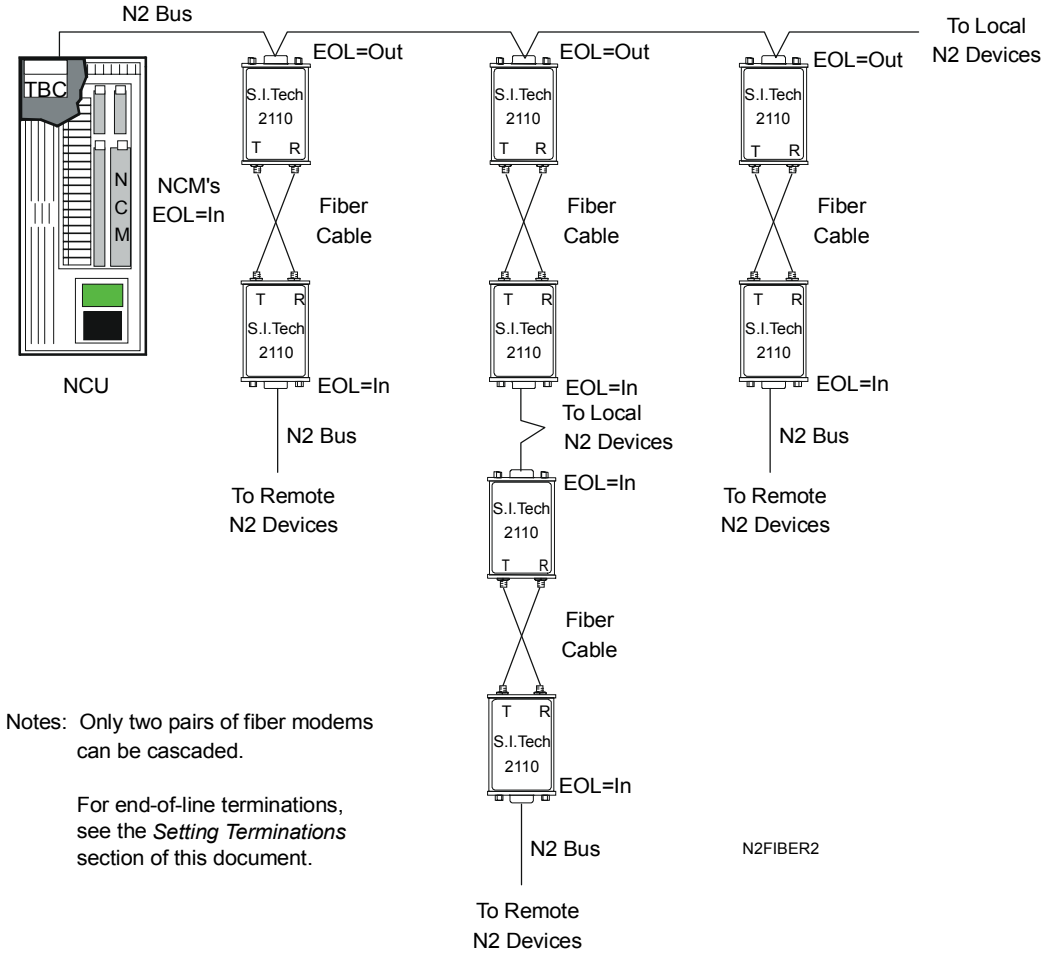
N2 Bus

To Local N2 Devices

TBC

N
C
M

NCM's EOL=In

NCU

EOL=Out
S.I.Tech 2110
T R

Fiber Cable

T R
S.I.Tech 2110
EOL=In

N2 Bus

To Remote N2 Devices

EOL=Out
S.I.Tech 2110
T R

Fiber Cable

T R
S.I.Tech 2110
EOL=In

To Local N2 Devices

EOL=In
S.I.Tech 2110
T R

Fiber Cable

T R
S.I.Tech 2110
EOL=In

N2 Bus

To Remote N2 Devices

EOL=Out
S.I.Tech 2110
T R

Fiber Cable

T R
S.I.Tech 2110
EOL=In

N2 Bus

To Remote N2 Devices

Notes: Only two pairs of fiber modems can be cascaded.

For end-of-line terminations, see the *Setting Terminations* section of this document.

N2FIBER2